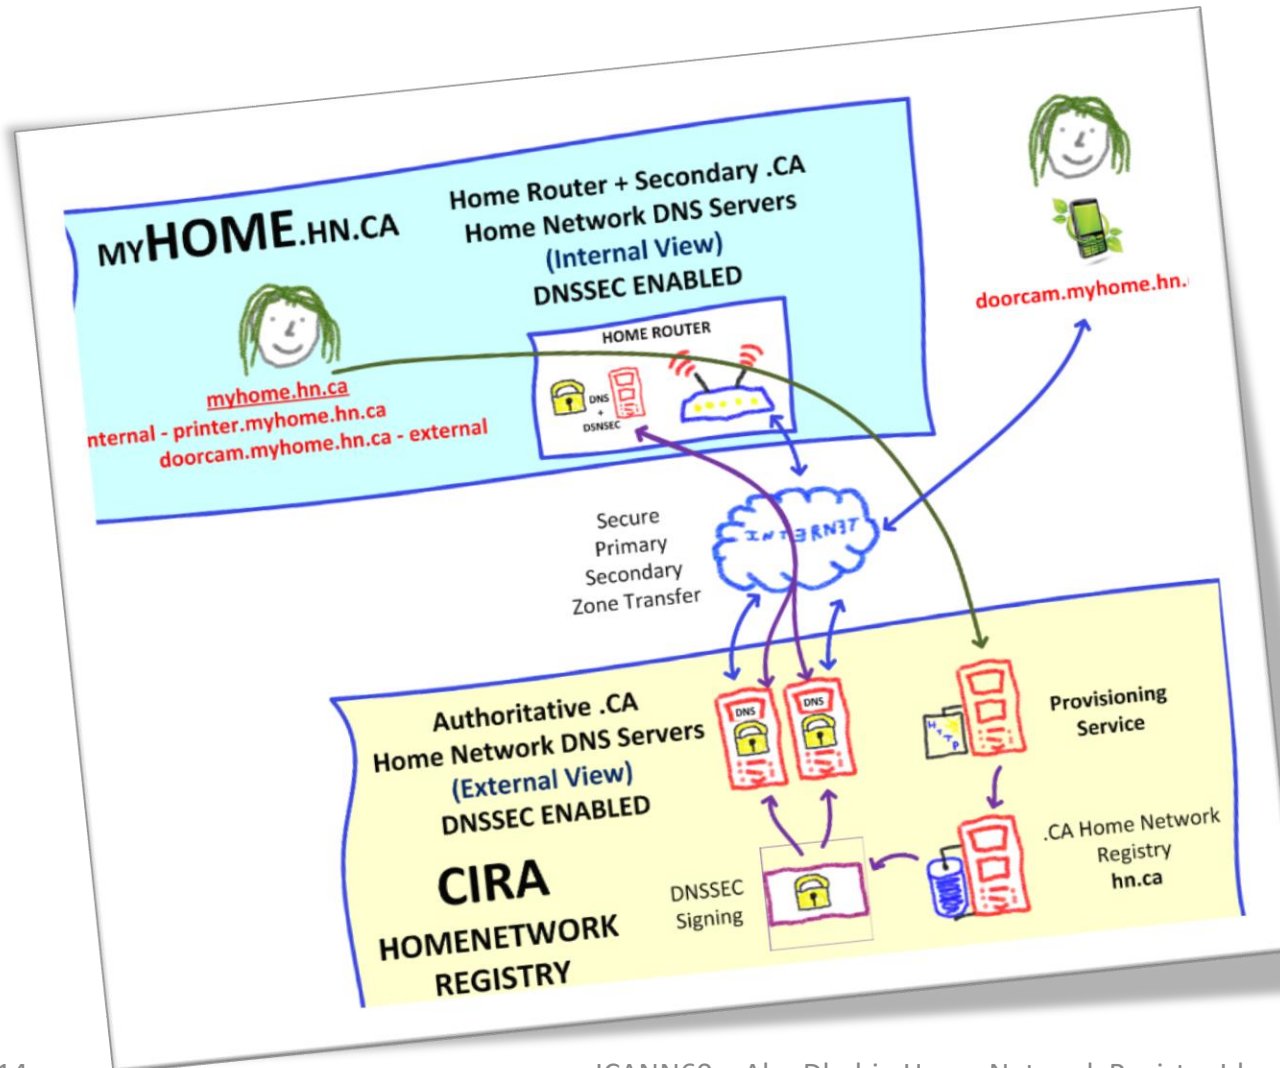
MYHOME.HN.CA

Home Router + Secondary .CA Home Network DNS Servers (Internal View) DNSSEC ENABLED

HOME ROUTER

DNS + DNSSEC

myhome.hn.ca
nternal - printer.myhome.hn.ca
doorcam.myhome.hn.ca - external

doorcam.myhome.hn.

INTERNET

Secure Primary Secondary Zone Transfer

Authoritative .CA Home Network DNS Servers (External View) DNSSEC ENABLED

DNS

DNS

HTTP

Provisioning Service

.CA Home Network Registry hn.ca

CIRA
HOMENETWORK REGISTRY

DNSSEC Signing

14

ICANN68 – Ale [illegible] Home Network Registry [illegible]